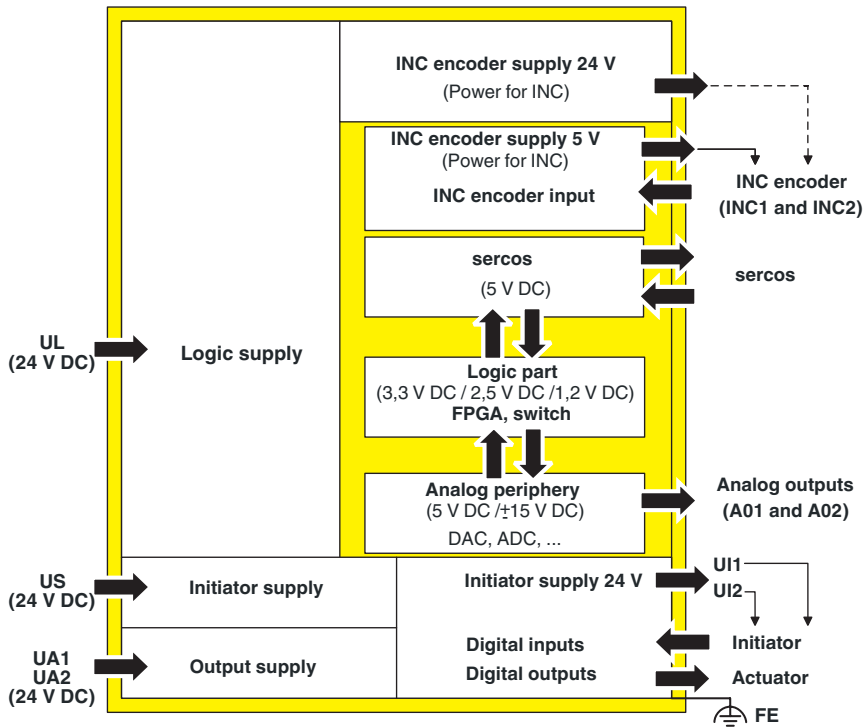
INC encoder supply 24 V
(Power for INC)

INC encoder supply 5 V
(Power for INC)

INC encoder input

INC encoder
(INC1 and INC2)

sercos
(5 V DC)

sercos

UL
(24 V DC)

Logic supply

Logic part
(3,3 V DC / 2,5 V DC /1,2 V DC)
FPGA, switch

Analog periphery
(5 V DC /±15 V DC)
DAC, ADC, ...

Analog outputs
(A01 and A02)

US
(24 V DC)

Initiator supply

Initiator supply 24 V

UI1
UI2

UA1
UA2
(24 V DC)

Output supply

Digital inputs
Digital outputs

Initiator

Actuator

FE